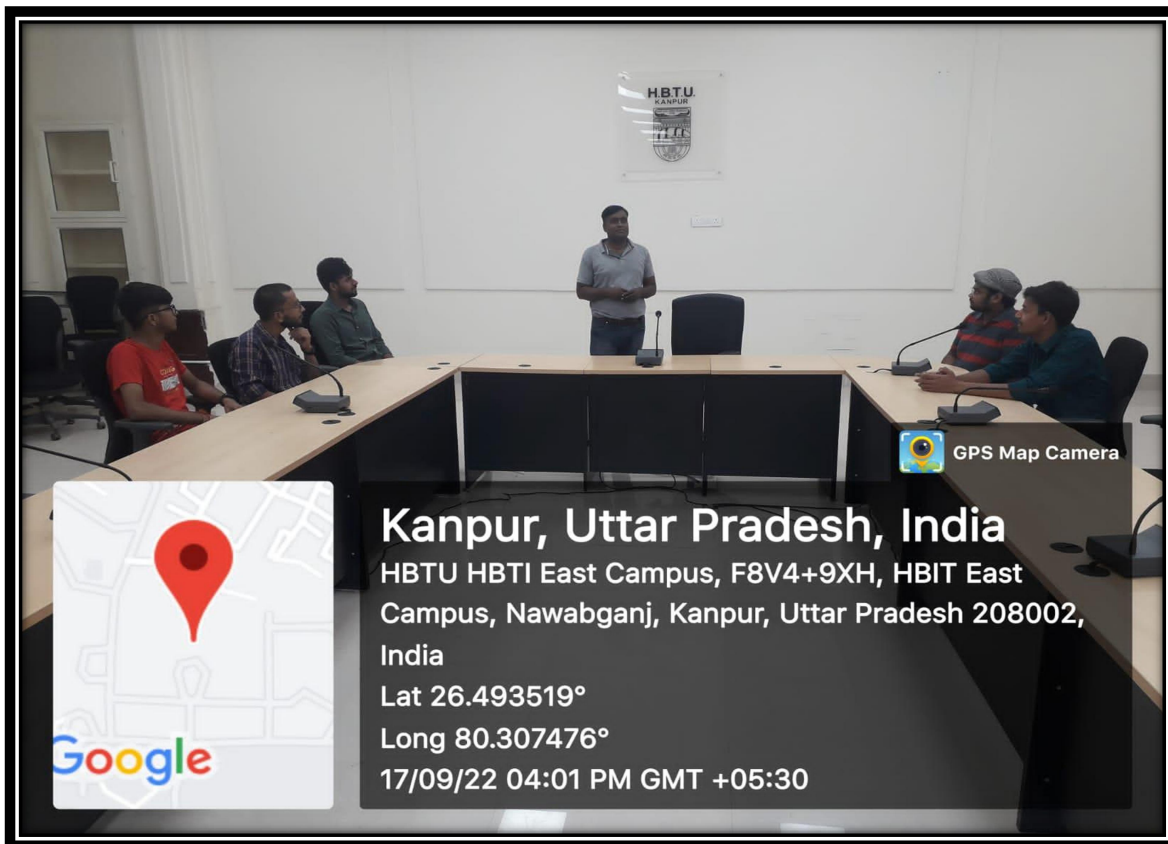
H.B.T.U.
KANPUR

GPS Map Camera

Kanpur, Uttar Pradesh, India
HBTU HBTI East Campus, F8V4+9XH, HBIT East Campus, Nawabganj, Kanpur, Uttar Pradesh 208002, India
Lat 26.493519°
Long 80.307476°
17/09/22 04:01 PM GMT +05:30

Google